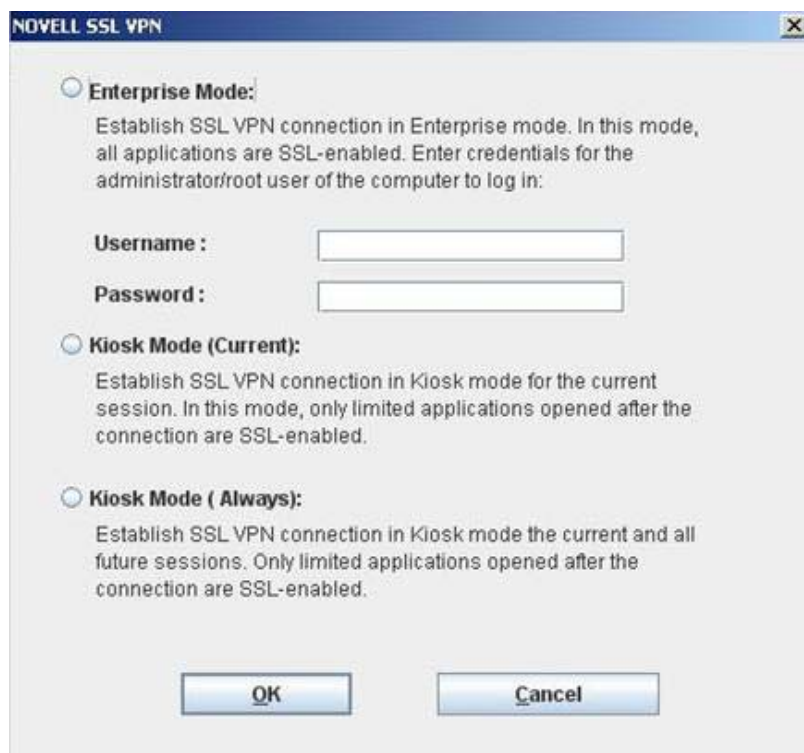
NOVELL SSL VPN

×

Enterprise Mode:

Establish SSL VPN connection in Enterprise mode. In this mode, all applications are SSL-enabled. Enter credentials for the administrator/root user of the computer to log in:

Username :

Password :

Kiosk Mode (Current):

Establish SSL VPN connection in Kiosk mode for the current session. In this mode, only limited applications opened after the connection are SSL-enabled.

Kiosk Mode ( Always):

Establish SSL VPN connection in Kiosk mode the current and all future sessions. Only limited applications opened after the connection are SSL-enabled.

OK

Cancel